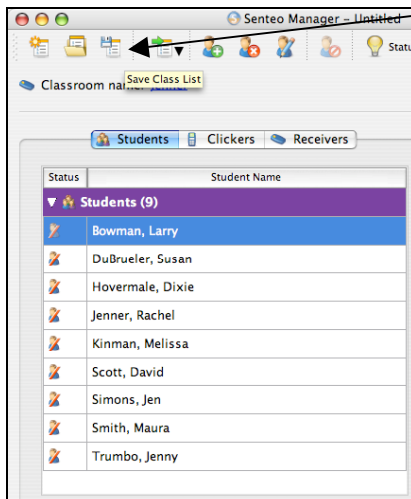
Senteo Manager – Untitled

Save Class List

Statu

Classroom name: Jenner

Students | Clickers | Receivers

| Status | Student Name |
|---|---|
| | Students (9) |
| | Bowman, Larry |
| | DuBrueler, Susan |
| | Hovermale, Dixie |
| | Jenner, Rachel |
| | Kinman, Melissa |
| | Scott, David |
| | Simons, Jen |
| | Smith, Maura |
| | Trumbo, Jenny |